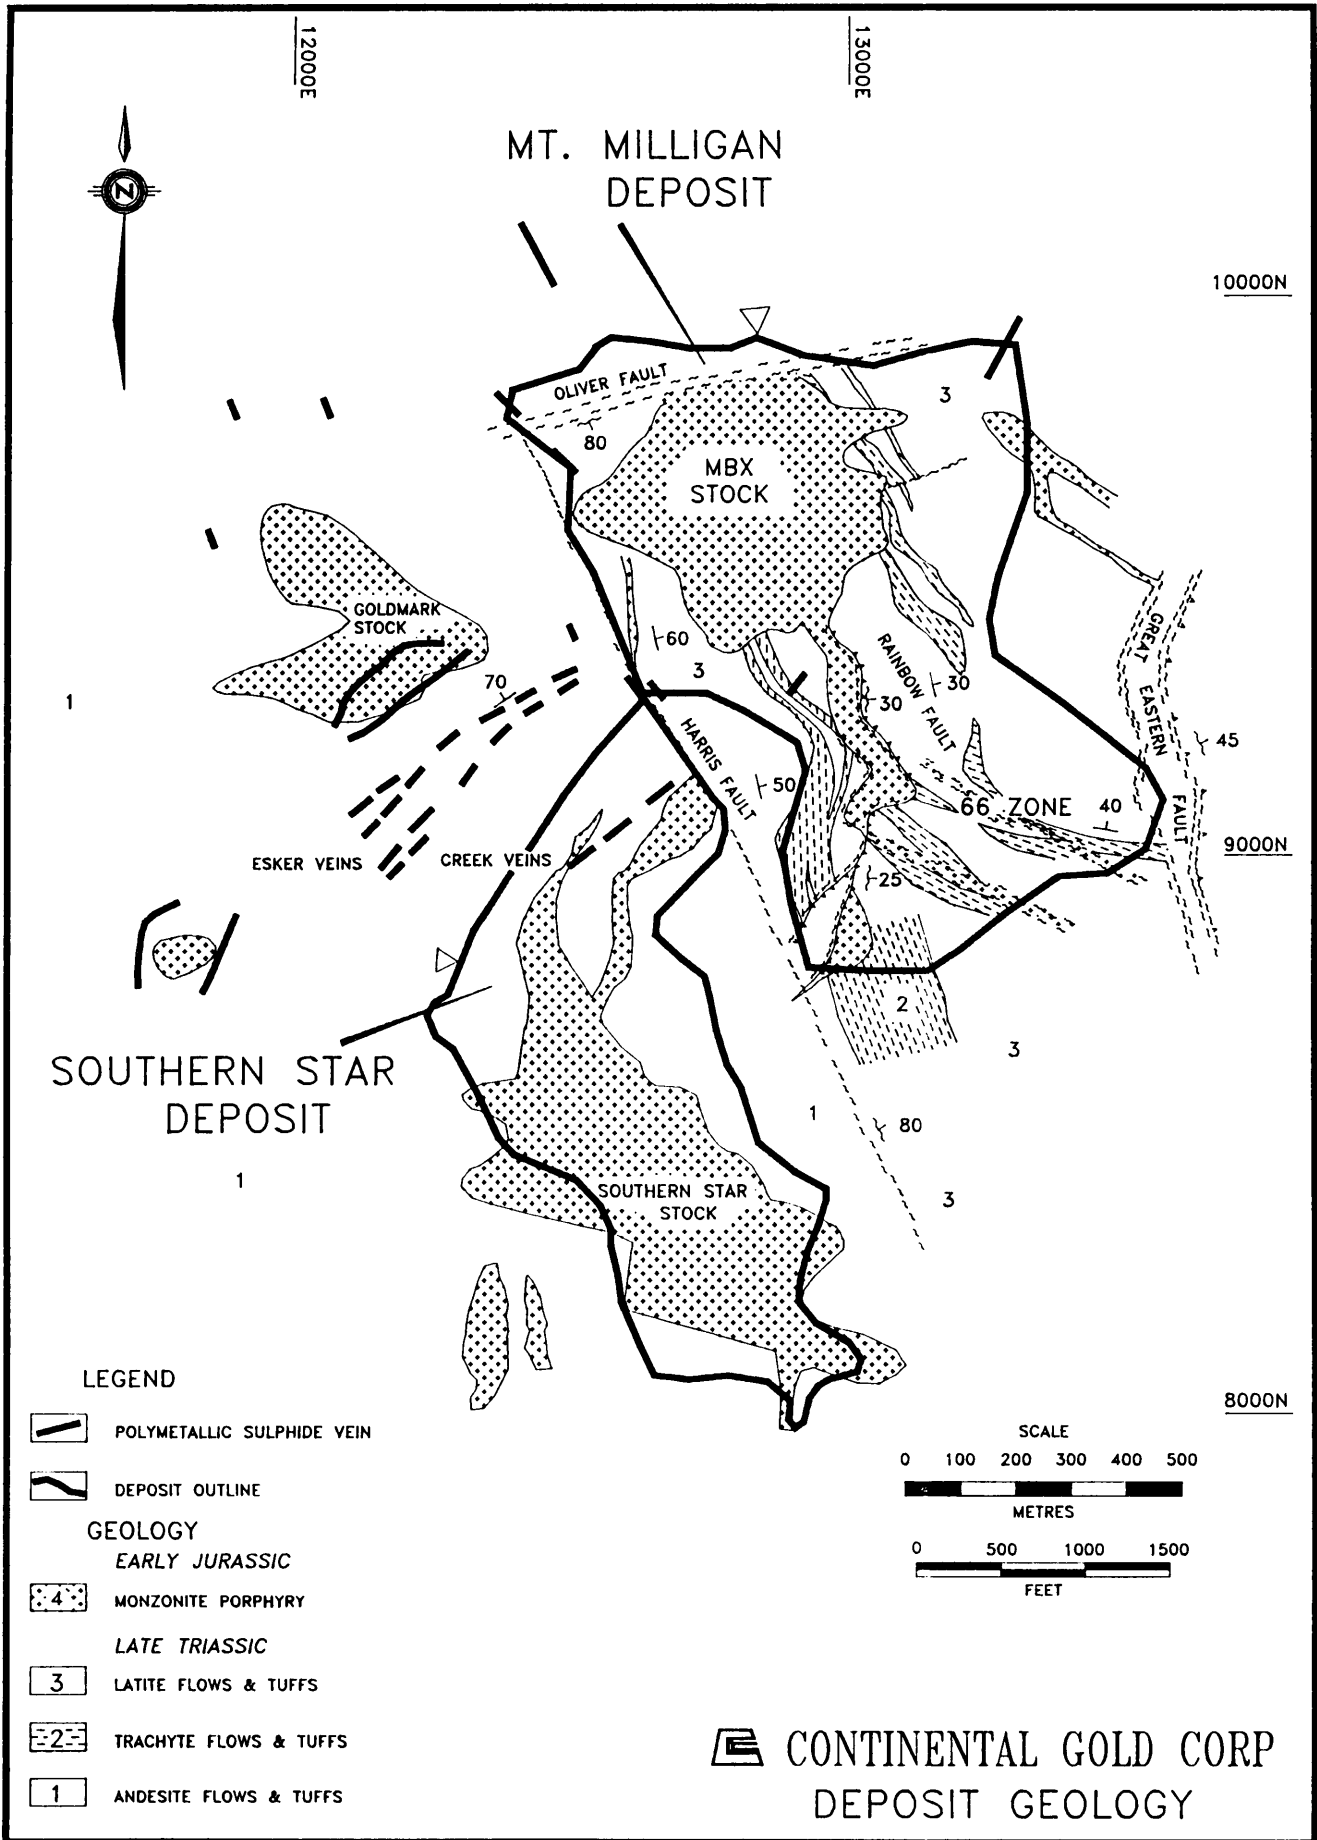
12000E

13000E

N

MT. MILLIGAN
DEPOSIT

10000N

OLIVER FAULT

3

80

MBX
STOCK

GOLDMARK
STOCK

60

3

RAINBOW FAULT

30

30

GREAT EASTERN FAULT

1

70

HARRIS FAULT

50

45

66 ZONE

40

9000N

ESKER VEINS

CREEK VEINS

25

2

3

SOUTHERN STAR
DEPOSIT

1

80

1

3

SOUTHERN STAR
STOCK

LEGEND

POLYMETALLIC SULPHIDE VEIN

DEPOSIT OUTLINE

GEOLOGY
EARLY JURASSIC

4 MONZONITE PORPHYRY

LATE TRIASSIC

3 LATITE FLOWS & TUFFS

2 TRACHYTE FLOWS & TUFFS

1 ANDESITE FLOWS & TUFFS

8000N

SCALE
0 100 200 300 400 500
METRES

0 500 1000 1500
FEET

CONTINENTAL GOLD CORP
DEPOSIT GEOLOGY